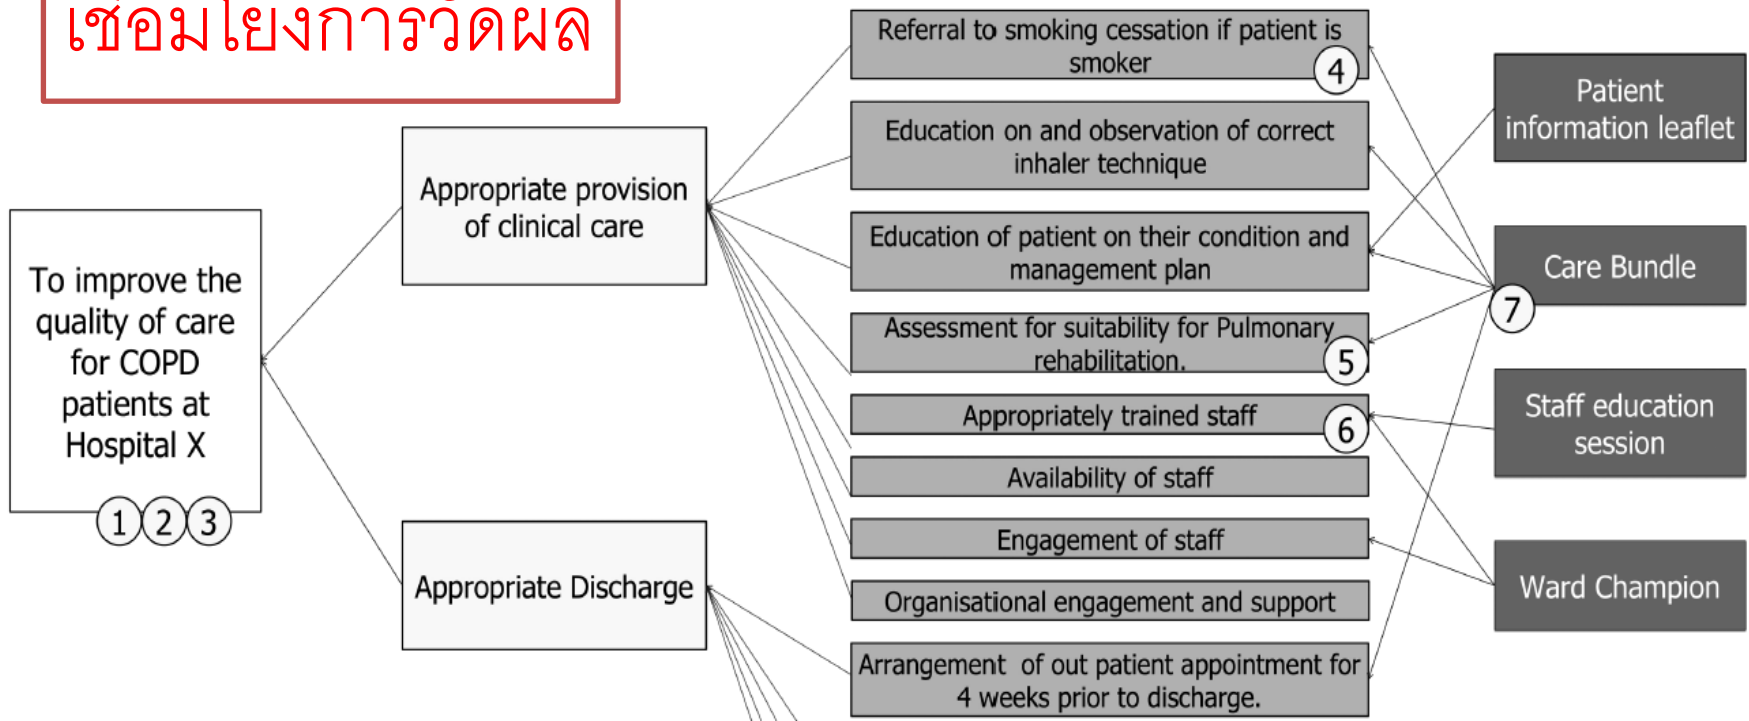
เชื่อมโยงการวัดผล

To improve the quality of care for COPD patients at Hospital X
1 2 3

Appropriate provision of clinical care

Appropriate Discharge

Referral to smoking cessation if patient is smoker 4

Education on and observation of correct inhaler technique

Education of patient on their condition and management plan

Assessment for suitability for Pulmonary rehabilitation. 5

Appropriately trained staff 6

Availability of staff

Engagement of staff

Organisational engagement and support

Arrangement of out patient appointment for 4 weeks prior to discharge.

Patient information leaflet

Care Bundle

7

Staff education session

Ward Champion